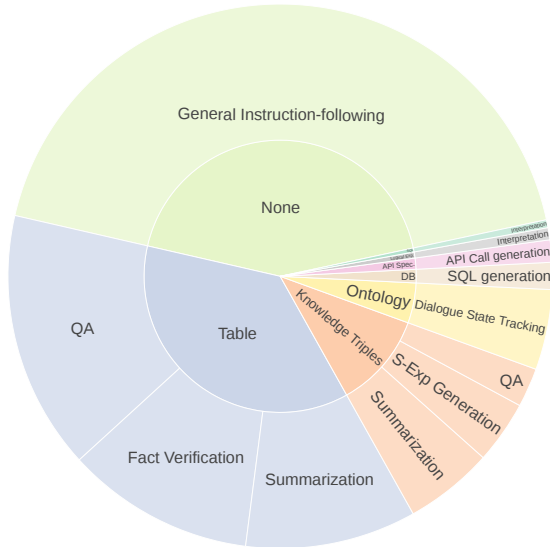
General Instruction-following
None
Interpretation
Interpretation
API Spec
API Call generation
DB
SQL generation
Ontology
Dialogue State Tracking
Knowledge Triples
QA
S-Exp Generation
Summarization
QA
Table
Fact Verification
Summarization